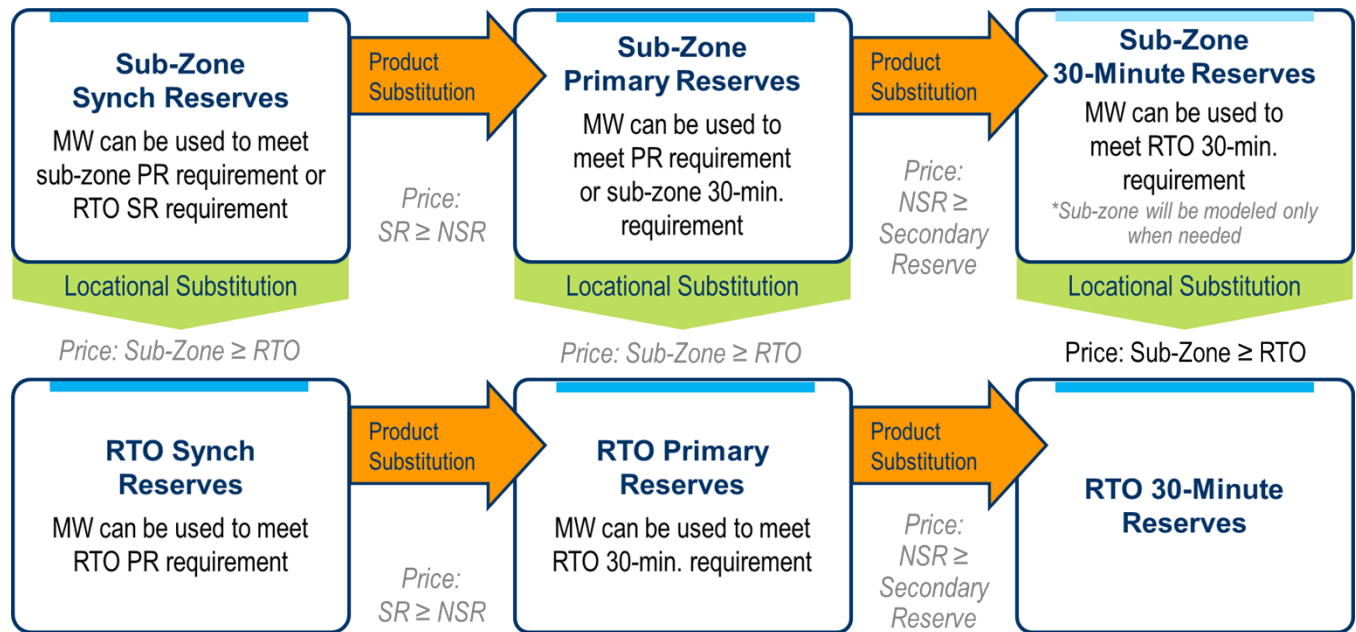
Sub-Zone Synch Reserves

MW can be used to meet sub-zone PR requirement or RTO SR requirement

Product Substitution

Price: SR ≥ NSR

Sub-Zone Primary Reserves

MW can be used to meet PR requirement or sub-zone 30-min. requirement

Product Substitution

Price: NSR ≥ Secondary Reserve

Sub-Zone 30-Minute Reserves

MW can be used to meet RTO 30-min. requirement

*Sub-zone will be modeled only when needed

Locational Substitution

Price: Sub-Zone ≥ RTO

Locational Substitution

Price: Sub-Zone ≥ RTO

Locational Substitution

Price: Sub-Zone ≥ RTO

RTO Synch Reserves

MW can be used to meet RTO PR requirement

Product Substitution

Price: SR ≥ NSR

RTO Primary Reserves

MW can be used to meet RTO 30-min. requirement

Product Substitution

Price: NSR ≥ Secondary Reserve

RTO 30-Minute Reserves